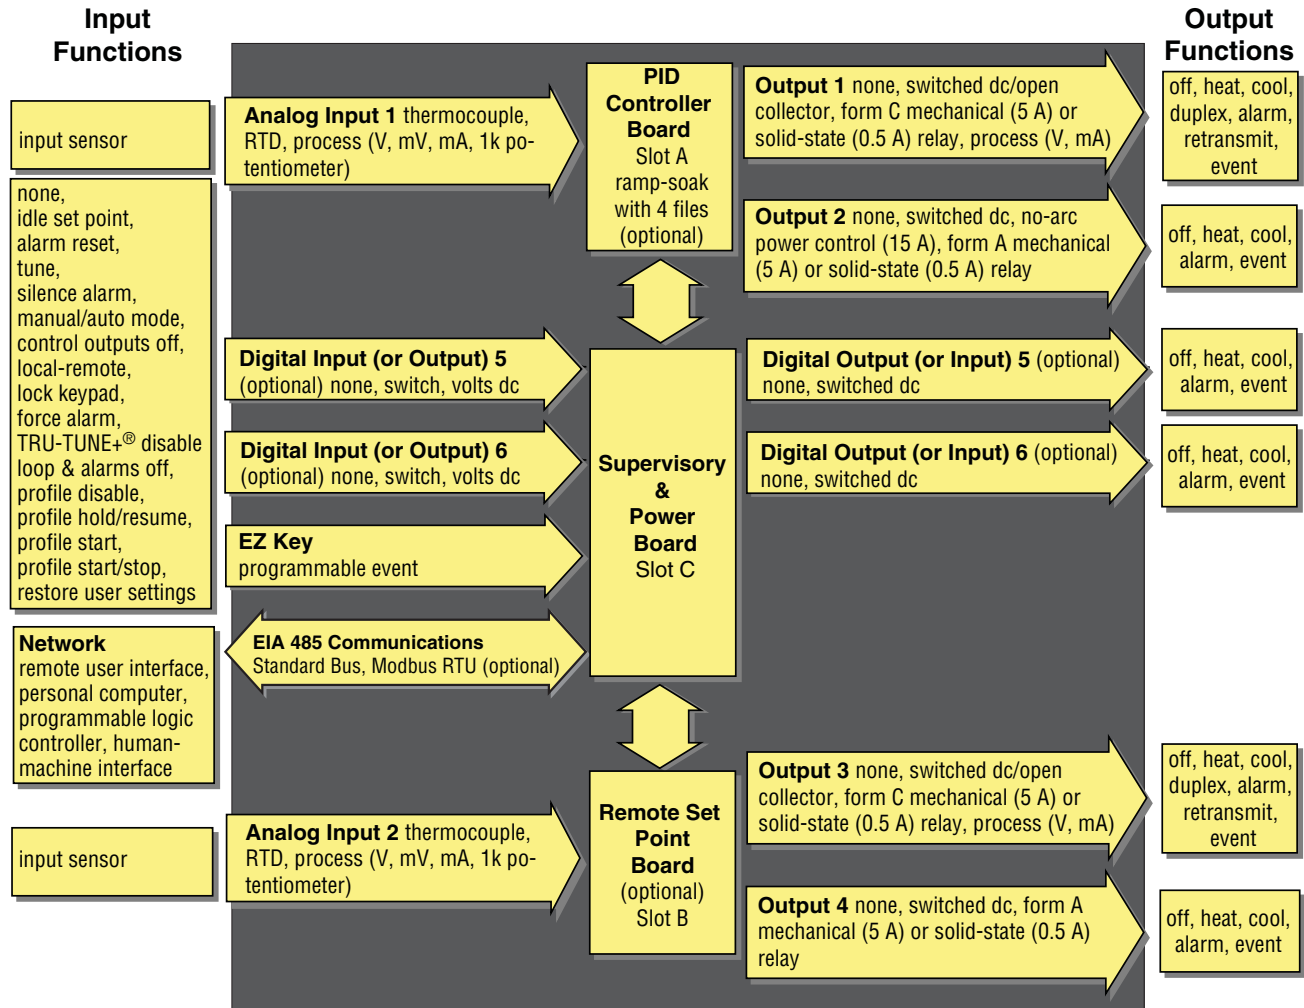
Input Functions

Output Functions

input sensor

Analog Input 1 thermocouple, RTD, process (V, mV, mA, 1k potentiometer)

PID Controller Board
Slot A
ramp-soak with 4 files (optional)

Output 1 none, switched dc/open collector, form C mechanical (5 A) or solid-state (0.5 A) relay, process (V, mA)

off, heat, cool, duplex, alarm, retransmit, event

Output 2 none, switched dc, no-arc power control (15 A), form A mechanical (5 A) or solid-state (0.5 A) relay

off, heat, cool, alarm, event

none,
idle set point,
alarm reset,
tune,
silence alarm,
manual/auto mode,
control outputs off,
local-remote,
lock keypad,
force alarm,
TRU-TUNE+® disable
loop & alarms off,
profile disable,
profile hold/resume,
profile start,
profile start/stop,
restore user settings

Digital Input (or Output) 5 (optional) none, switch, volts dc

Digital Output (or Input) 5 (optional) none, switched dc

off, heat, cool, alarm, event

Digital Input (or Output) 6 (optional) none, switch, volts dc

Supervisory & Power Board
Slot C

Digital Output (or Input) 6 (optional) none, switched dc

off, heat, cool, alarm, event

EZ Key
programmable event

Network
remote user interface, personal computer, programmable logic controller, human-machine interface

EIA 485 Communications
Standard Bus, Modbus RTU (optional)

Output 3 none, switched dc/open collector, form C mechanical (5 A) or solid-state (0.5 A) relay, process (V, mA)

off, heat, cool, duplex, alarm, retransmit, event

input sensor

Analog Input 2 thermocouple, RTD, process (V, mV, mA, 1k potentiometer)

Remote Set Point Board
(optional)
Slot B

Output 4 none, switched dc, form A mechanical (5 A) or solid-state (0.5 A) relay

off, heat, cool, alarm, event